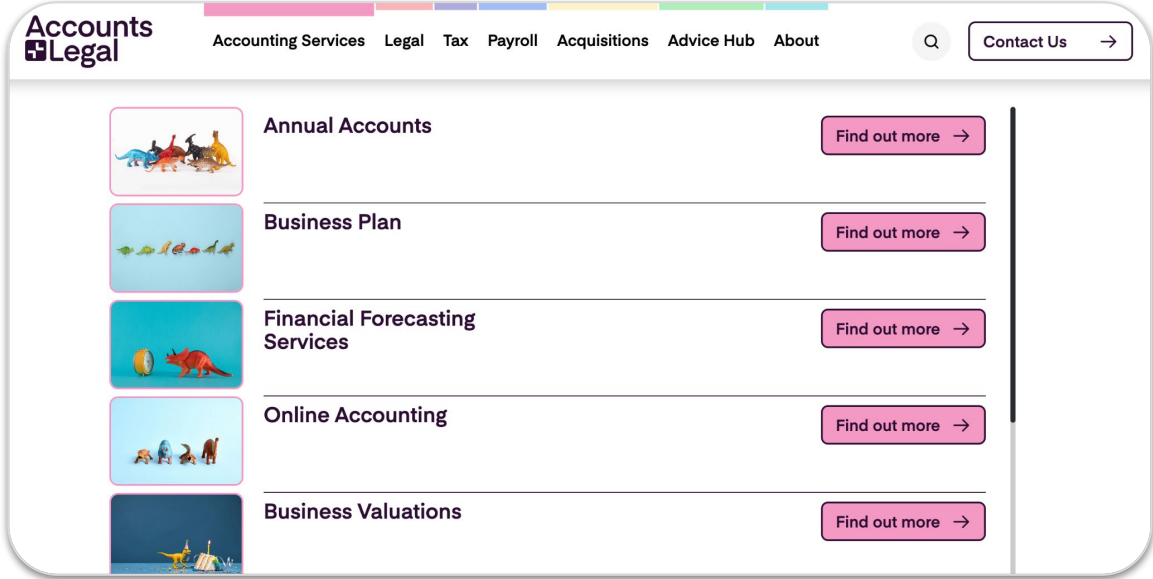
Accounts Legal

Accounting Services Legal Tax Payroll Acquisitions Advice Hub About

Contact Us →

Annual Accounts

Find out more →

Business Plan

Find out more →

Financial Forecasting Services

Find out more →

Online Accounting

Find out more →

Business Valuations

Find out more →